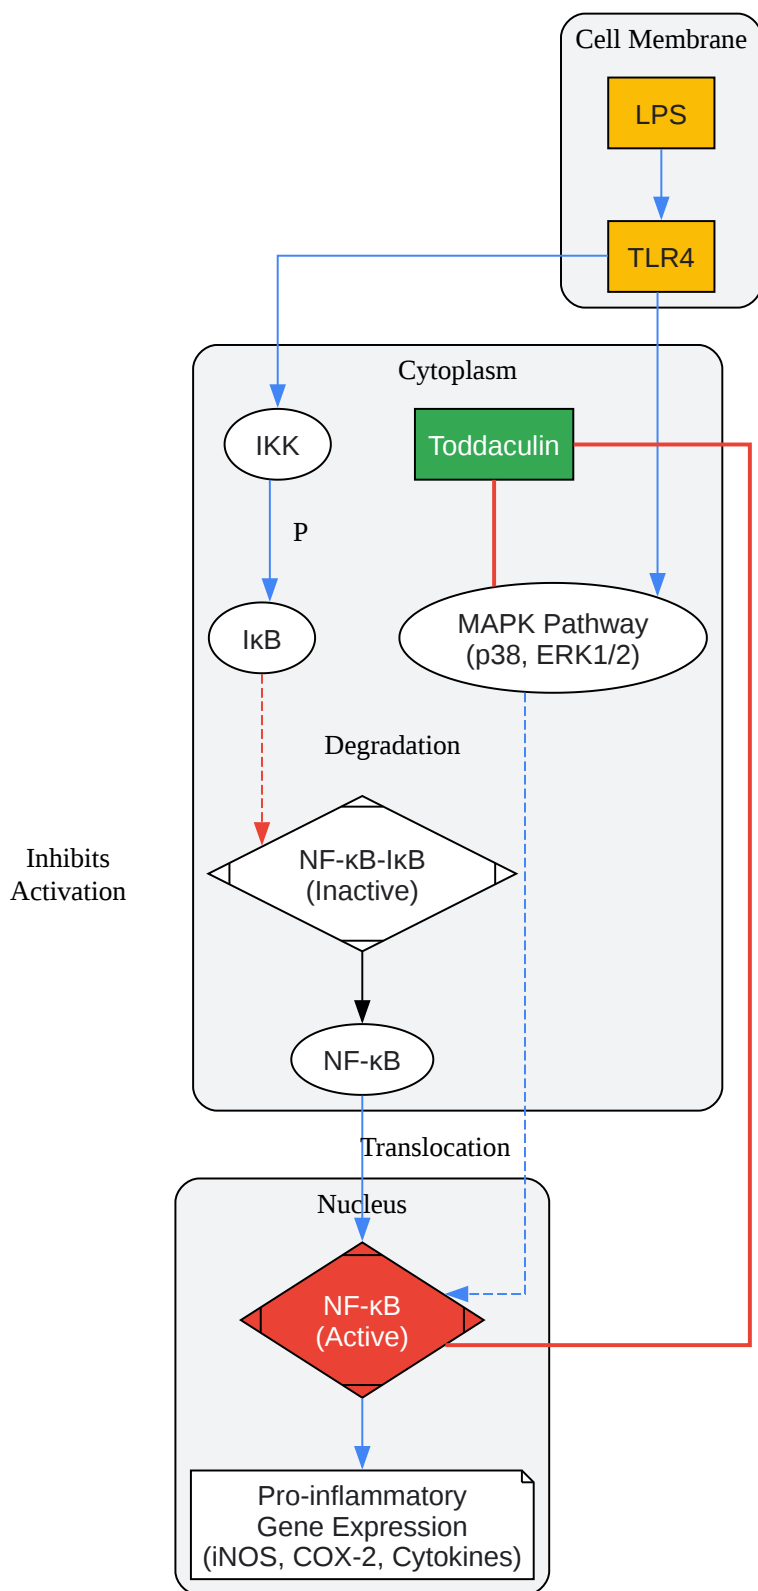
Cell Membrane

LPS

TLR4

Cytoplasm

IKK

Toddaculin

P

IκB

MAPK Pathway
(p38, ERK1/2)

Degradation

Inhibits
Activation

NF-κB-IκB
(Inactive)

NF-κB

Translocation

Nucleus

NF-κB
(Active)

Pro-inflammatory
Gene Expression
(iNOS, COX-2, Cytokines)